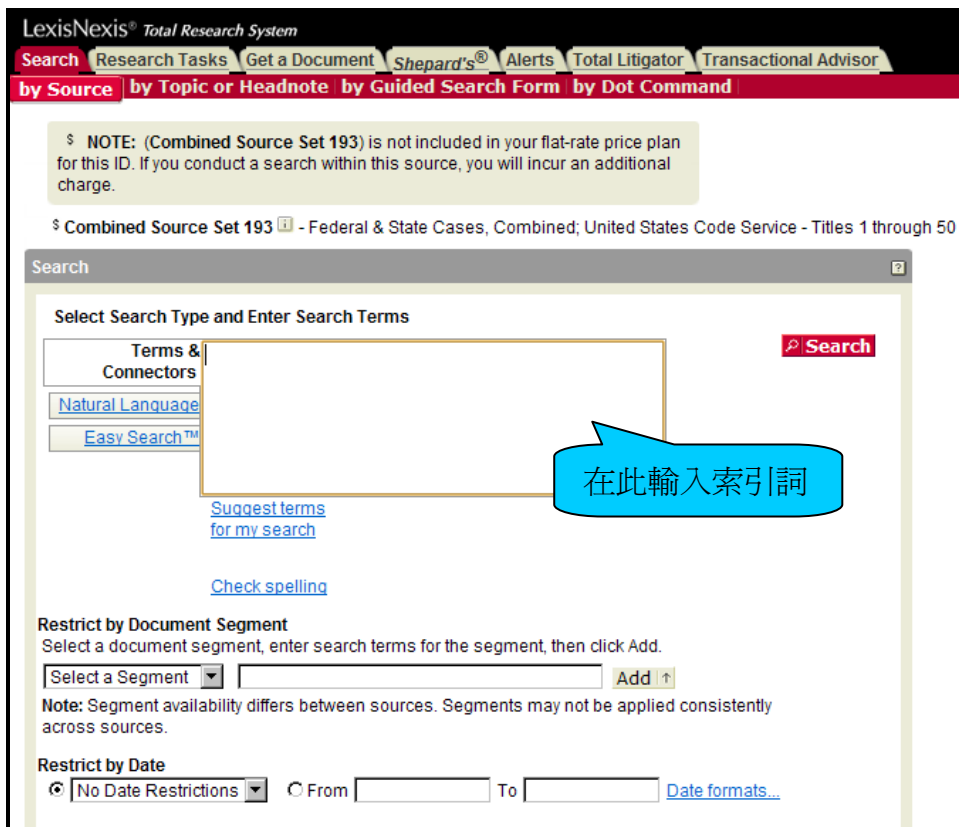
LexisNexis® Total Research System

Search | Research Tasks | Get a Document | Shepard's® | Alerts | Total Litigator | Transactional Advisor

by Source | by Topic or Headnote | by Guided Search Form | by Dot Command

$ NOTE: (Combined Source Set 193) is not included in your flat-rate price plan for this ID. If you conduct a search within this source, you will incur an additional charge.

$ Combined Source Set 193 - Federal & State Cases, Combined; United States Code Service - Titles 1 through 50

Search

Select Search Type and Enter Search Terms

Terms & Connectors

Natural Language

Easy Search™

Search

在此輸入索引詞

Suggest terms for my search

Check spelling

Restrict by Document Segment

Select a document segment, enter search terms for the segment, then click Add.

Select a Segment

Add

Note: Segment availability differs between sources. Segments may not be applied consistently across sources.

Restrict by Date

No Date Restrictions

From

To

Date formats...